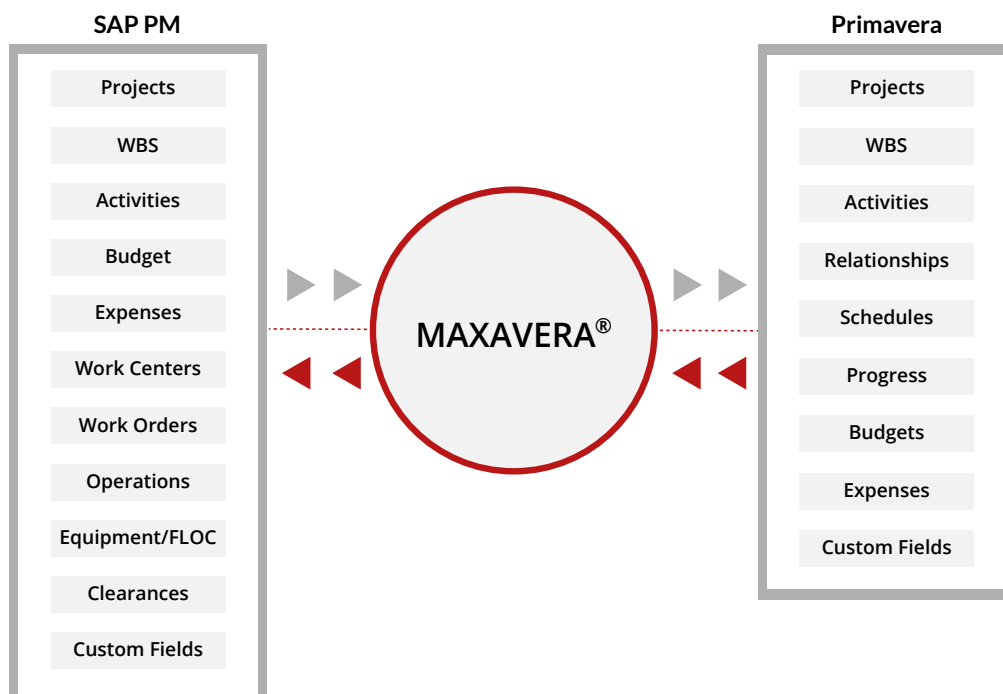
SAP PM

Projects

WBS

Activities

Budget

Expenses

Work Centers

Work Orders

Operations

Equipment/FLOC

Clearances

Custom Fields

MAXAVERA®

Primavera

Projects

WBS

Activities

Relationships

Schedules

Progress

Budgets

Expenses

Custom Fields